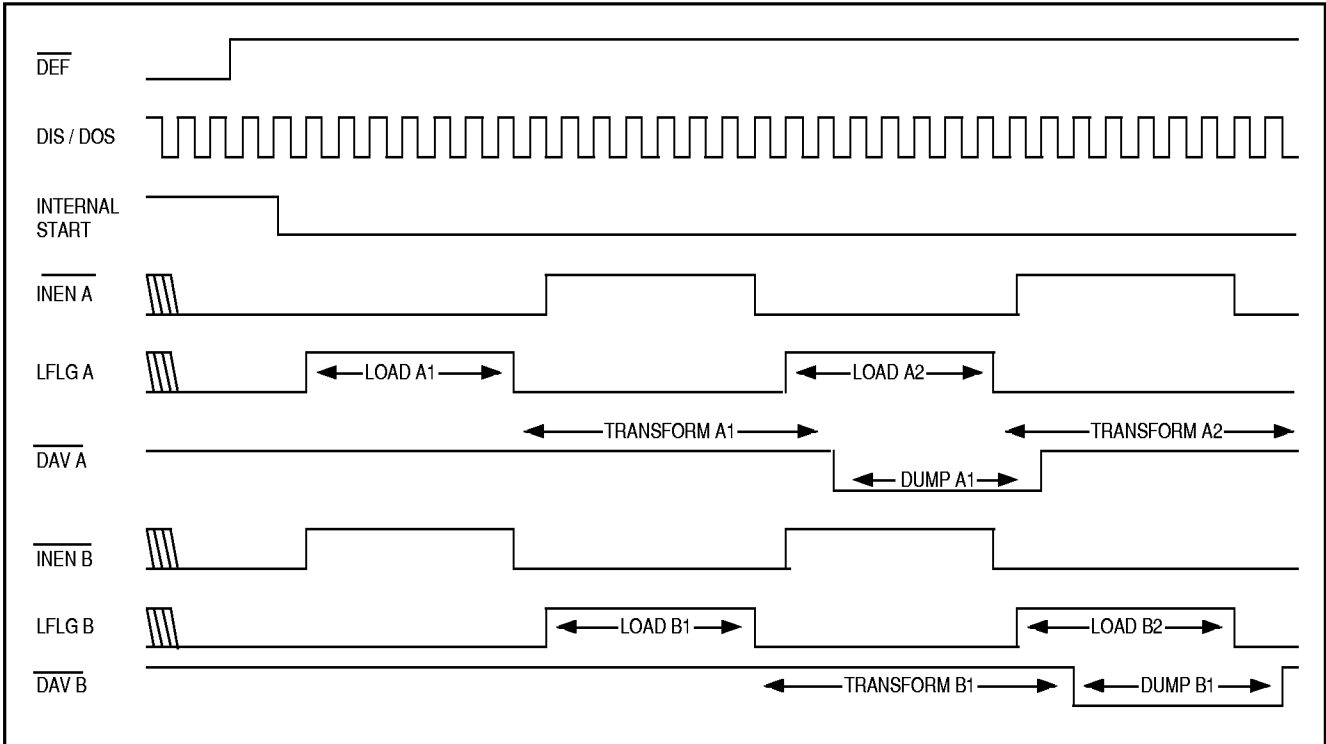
$\overline{\text{DEF}}$

DIS / DOS

INTERNAL START

$\overline{\text{INEN A}}$

LFLG A

LOAD A1

LOAD A2

TRANSFORM A1

TRANSFORM A2

$\overline{\text{DAV A}}$

DUMP A1

$\overline{\text{INEN B}}$

LFLG B

LOAD B1

LOAD B2

$\overline{\text{DAV B}}$

TRANSFORM B1

DUMP B1